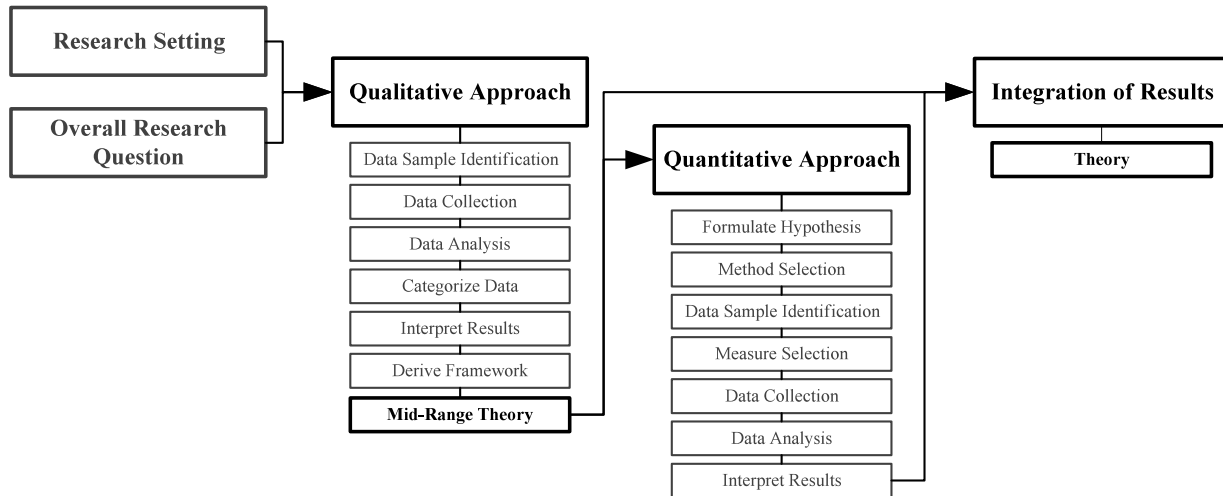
Research Setting

Overall Research Question

Qualitative Approach

Data Sample Identification

Data Collection

Data Analysis

Categorize Data

Interpret Results

Derive Framework

Mid-Range Theory

Quantitative Approach

Formulate Hypothesis

Method Selection

Data Sample Identification

Measure Selection

Data Collection

Data Analysis

Interpret Results

Integration of Results

Theory